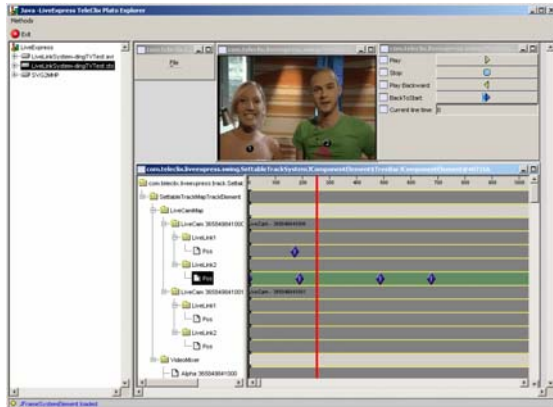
Java - LiveExpress TeleClic Plato Explorer

Methods

Exit

LiveExpress
LiveLinkSystem-dingTVTest.xml
LiveLinkSystem-dingTVTest.xml
SVG2MHP

File

Play
Stop
Play Backward
BackToStart
Current line time 0

com.teleclic.liveexpress.swing.SettableTrackSystem.JComponentElement@TreeBar.JComponentElement@

0 100 200 300 400 500 600 700 800 900 1000

com.teleclic.liveexpress.track.Settab
SettableTrackMapTrackElement
LiveCamMap
LiveCam 3650489041000
LiveLink1
Pos
LiveLink2
Pos
LiveCam 3650489041001
LiveLink1
Pos
LiveLink2
Pos
VideoMixer
Alpha 3650489041000

LiveCam 3650489041000
LiveCam 3650489041001

JFrameSystemElement loaded